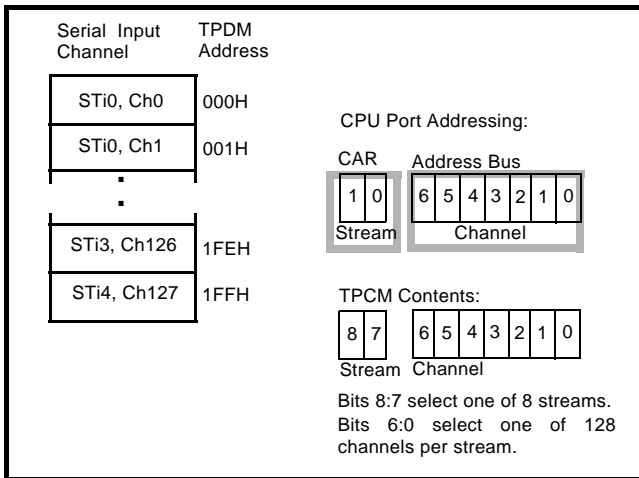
Serial Input Channel

TPDM Address

| | |
|---|---|
| STi0, Ch0 | 000H |
| STi0, Ch1 | 001H |
| . | |
| . | |
| STi3, Ch126 | 1FEH |
| STi4, Ch127 | 1FFH |

CPU Port Addressing:

CAR

Address Bus

| 1 | 0 |
|---|---|

Stream

| 6 | 5 | 4 | 3 | 2 | 1 | 0 |
|---|---|---|---|---|---|---|

Channel

TPCM Contents:

| 8 | 7 |
|---|---|

Stream

| 6 | 5 | 4 | 3 | 2 | 1 | 0 |
|---|---|---|---|---|---|---|

Channel

Bits 8:7 select one of 8 streams.
Bits 6:0 select one of 128 channels per stream.